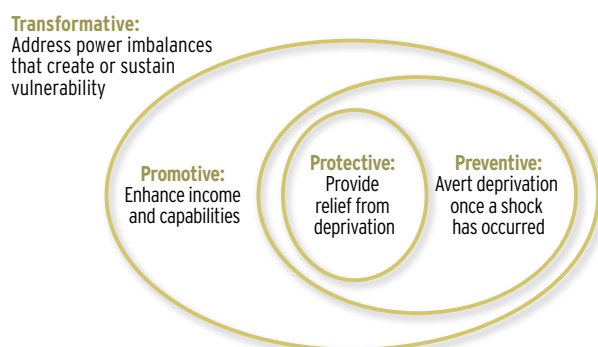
Transformative:
Address power imbalances that create or sustain vulnerability

Promotive:
Enhance income and capabilities

Protective:
Provide relief from deprivation

Preventive:
Avert deprivation once a shock has occurred